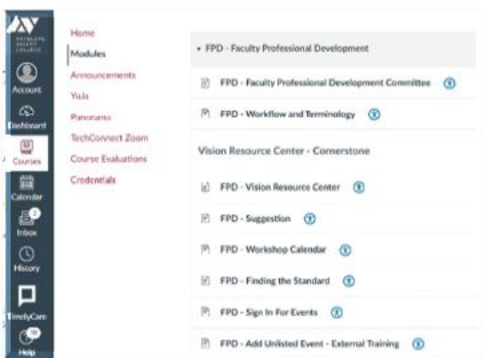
Account
Dashboard
Courses
Calendar
Inbox
History
TimelyCare
Help

Home
Modules
Announcements
Yuja
Panorama
TechConnect Zoom
Course Evaluations
Credentials

FPD - Faculty Professional Development

FPD - Faculty Professional Development Committee

FPD - Workflow and Terminology

Vision Resource Center - Cornerstone

FPD - Vision Resource Center

FPD - Suggestion

FPD - Workshop Calendar

FPD - Finding the Standard

FPD - Sign In For Events

FPD - Add Unlisted Event - External Training